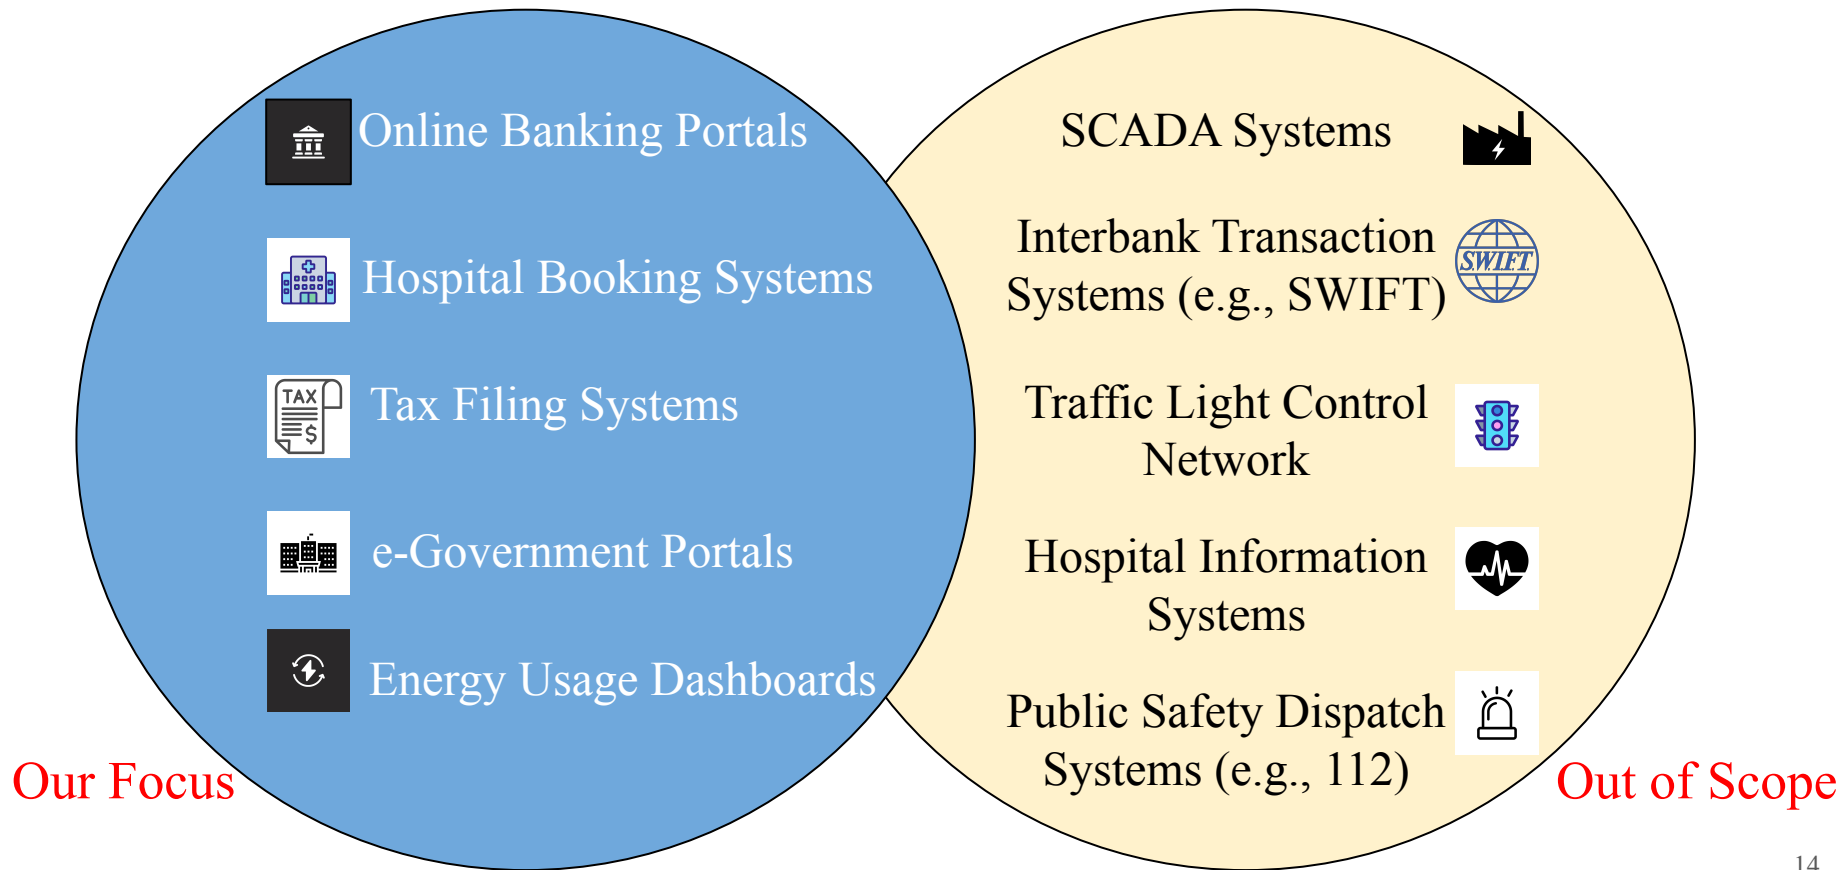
Online Banking Portals

Hospital Booking Systems

TAX

Tax Filing Systems

e-Government Portals

Energy Usage Dashboards

Our Focus

SCADA Systems

Interbank Transaction Systems (e.g., SWIFT)

SWIFT

Traffic Light Control Network

Hospital Information Systems

Public Safety Dispatch Systems (e.g., 112)

Out of Scope

14